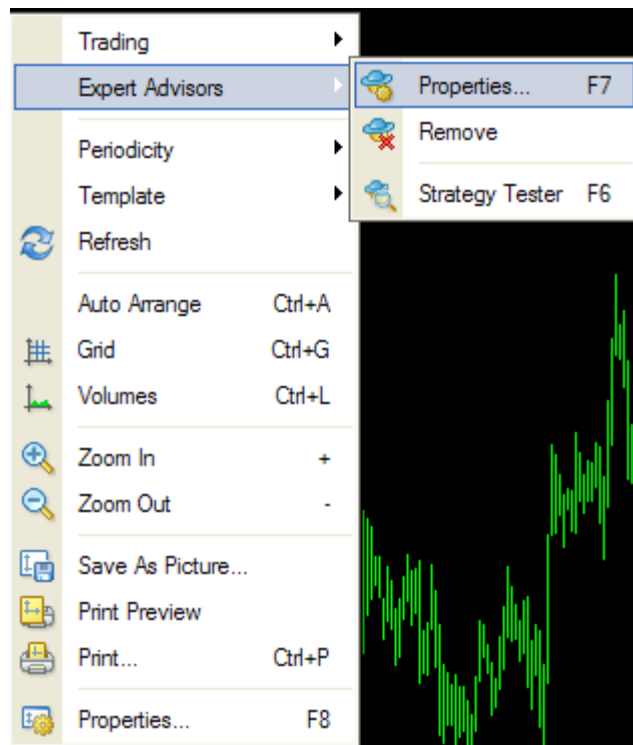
Trading
Expert Advisors
Periodicity
Template
Refresh
Auto Arrange Ctrl+A
Grid Ctrl+G
Volumes Ctrl+L
Zoom In +
Zoom Out -
Save As Picture...
Print Preview
Print... Ctrl+P
Properties... F8

Properties... F7
Remove
Strategy Tester F6